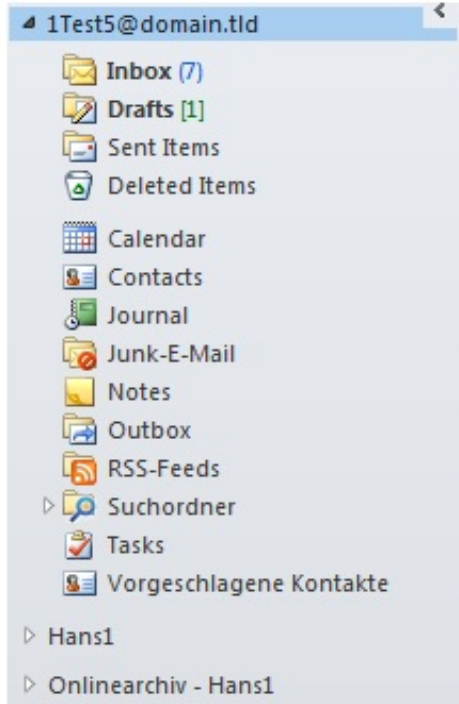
◢ 1Test5@domain.tld

Inbox (7)
Drafts [1]
Sent Items
Deleted Items
Calendar
Contacts
Journal
Junk-E-Mail
Notes
Outbox
RSS-Feeds
▷ Suchordner
Tasks
Vorgeschlagene Kontakte

▷ Hans1

▷ Onlinearchiv - Hans1